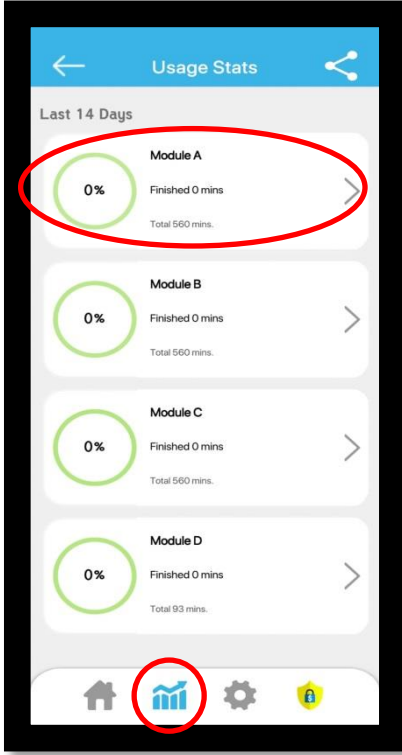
Usage Stats

Last 14 Days

0%
Module A
Finished 0 mins
Total 560 mins.

0%
Module B
Finished 0 mins
Total 560 mins.

0%
Module C
Finished 0 mins
Total 560 mins.

0%
Module D
Finished 0 mins
Total 93 mins.